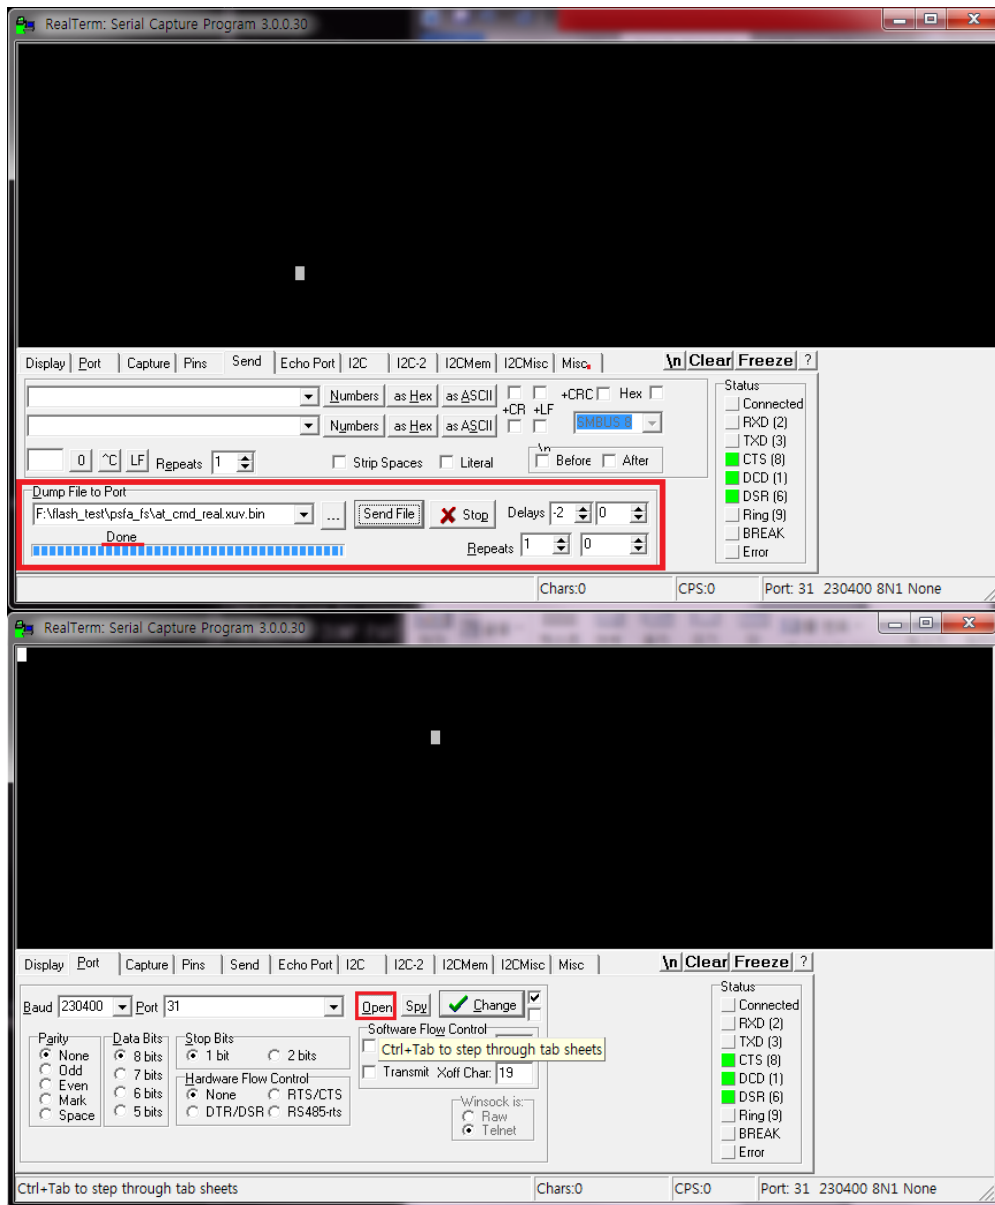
RealTerm: Serial Capture Program 3.0.0.30

Display Port Capture Pins Send Echo Port I2C I2C-2 I2CMem I2CMisc Misc \n Clear Freeze ?

Numbers as Hex as ASCII +CR +LF +CRC Hex
Numbers as Hex as ASCII SMBUS 8
0 ^C LF Repeats 1 Strip Spaces Literal \n Before After

Dump File to Port
F:\flash_test\psfa_fs\at_cmd_real.xuv.bin ... Send File Stop Delays -2 0
Done
Repeats 1 0

Status
Connected
RXD (2)
TXD (3)
CTS (8)
DCD (1)
DSR (6)
Ring (9)
BREAK
Error

Chars:0 CPS:0 Port: 31 230400 8N1 None

RealTerm: Serial Capture Program 3.0.0.30

Display Port Capture Pins Send Echo Port I2C I2C-2 I2CMem I2CMisc Misc \n Clear Freeze ?

Baud 230400 Port 31 Open Spy Change

Parity
None
Odd
Even
Mark
Space

Data Bits
8 bits
7 bits
6 bits
5 bits

Stop Bits
1 bit
2 bits

Hardware Flow Control
None
RTS/CTS
DTR/DSR
RS485-rts

Software Flow Control
Ctrl+Tab to step through tab sheets
Transmit Xoff Char: 19

Winsock is:
Raw
Telnet

Status
Connected
RXD (2)
TXD (3)
CTS (8)
DCD (1)
DSR (6)
Ring (9)
BREAK
Error

Ctrl+Tab to step through tab sheets Chars:0 CPS:0 Port: 31 230400 8N1 None